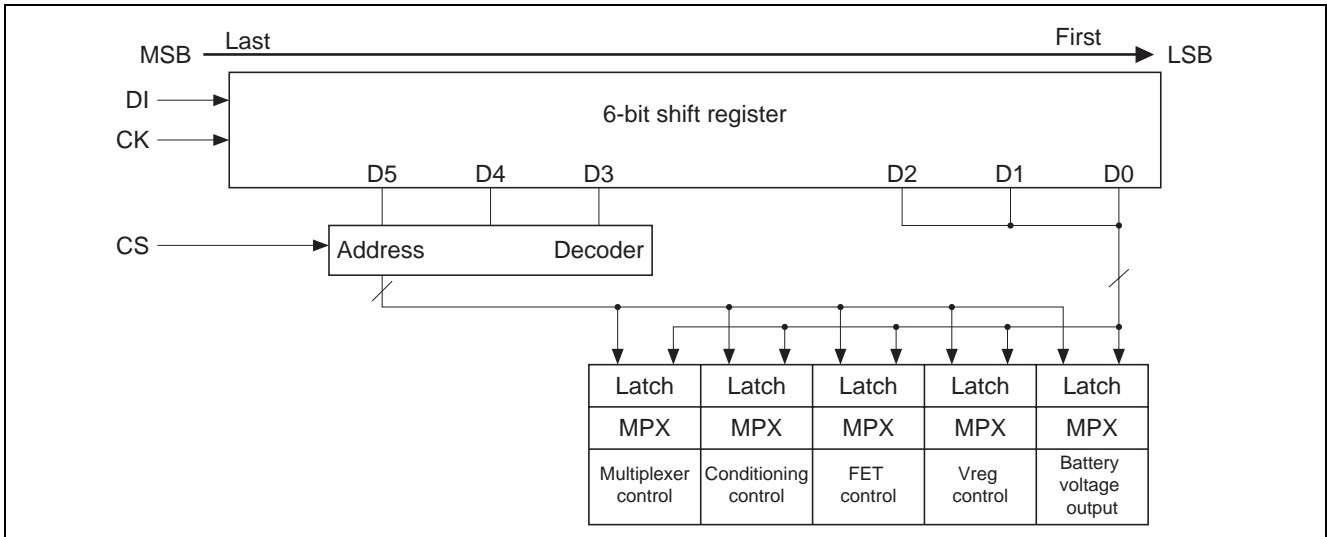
MSB Last First LSB

DI

CK

6-bit shift register

D5 D4 D3 D2 D1 D0

CS

Address Decoder

| Latch | Latch | Latch | Latch | Latch |
|---|---|---|---|---|
| MPX | MPX | MPX | MPX | MPX |
| Multiplexer control | Conditioning control | FET control | Vreg control | Battery voltage output |